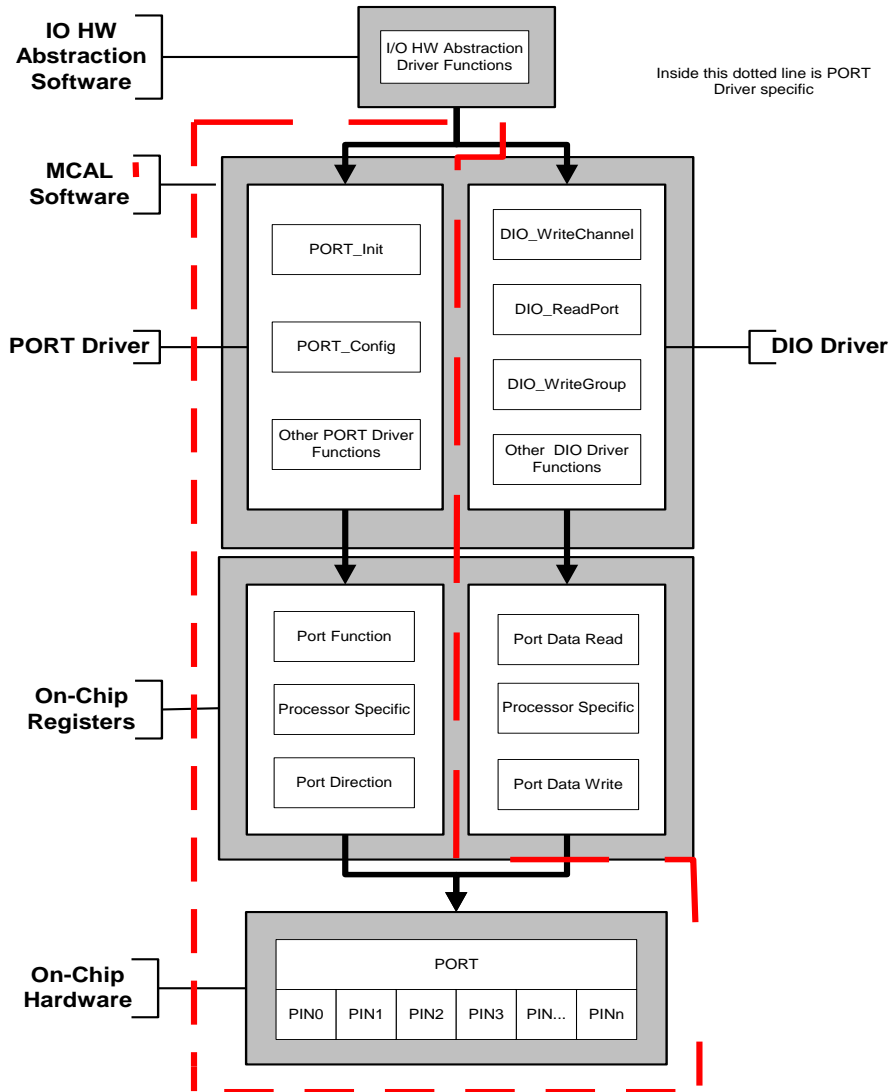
IO HW Abstraction Software

I/O HW Abstraction Driver Functions

Inside this dotted line is PORT Driver specific

MCAL Software

PORT_Init

PORT_Config

Other PORT Driver Functions

DIO_WriteChannel

DIO_ReadPort

DIO_WriteGroup

Other DIO Driver Functions

PORT Driver

DIO Driver

On-Chip Registers

Port Function

Processor Specific

Port Direction

Port Data Read

Processor Specific

Port Data Write

On-Chip Hardware

| PORT | | | | | |
|---|---|---|---|---|---|
| PIN0 | PIN1 | PIN2 | PIN3 | PIN... | PINn |